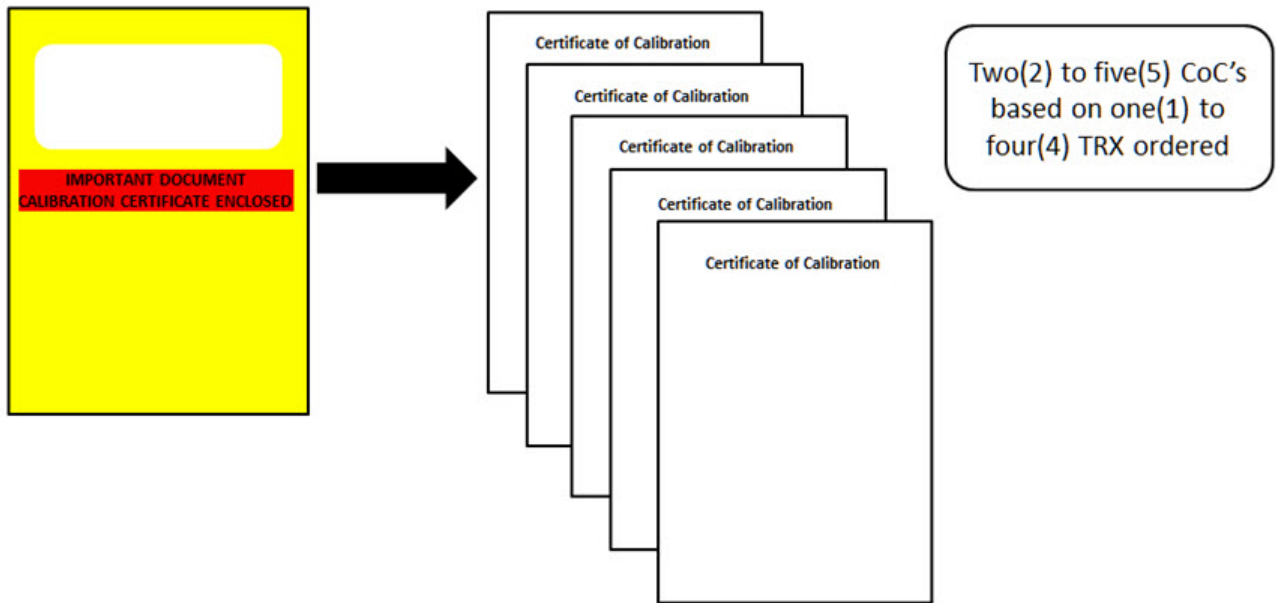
IMPORTANT DOCUMENT
CALIBRATION CERTIFICATE ENCLOSED

Certificate of Calibration

Certificate of Calibration

Certificate of Calibration

Certificate of Calibration

Certificate of Calibration

Two(2) to five(5) CoC's based on one(1) to four(4) TRX ordered